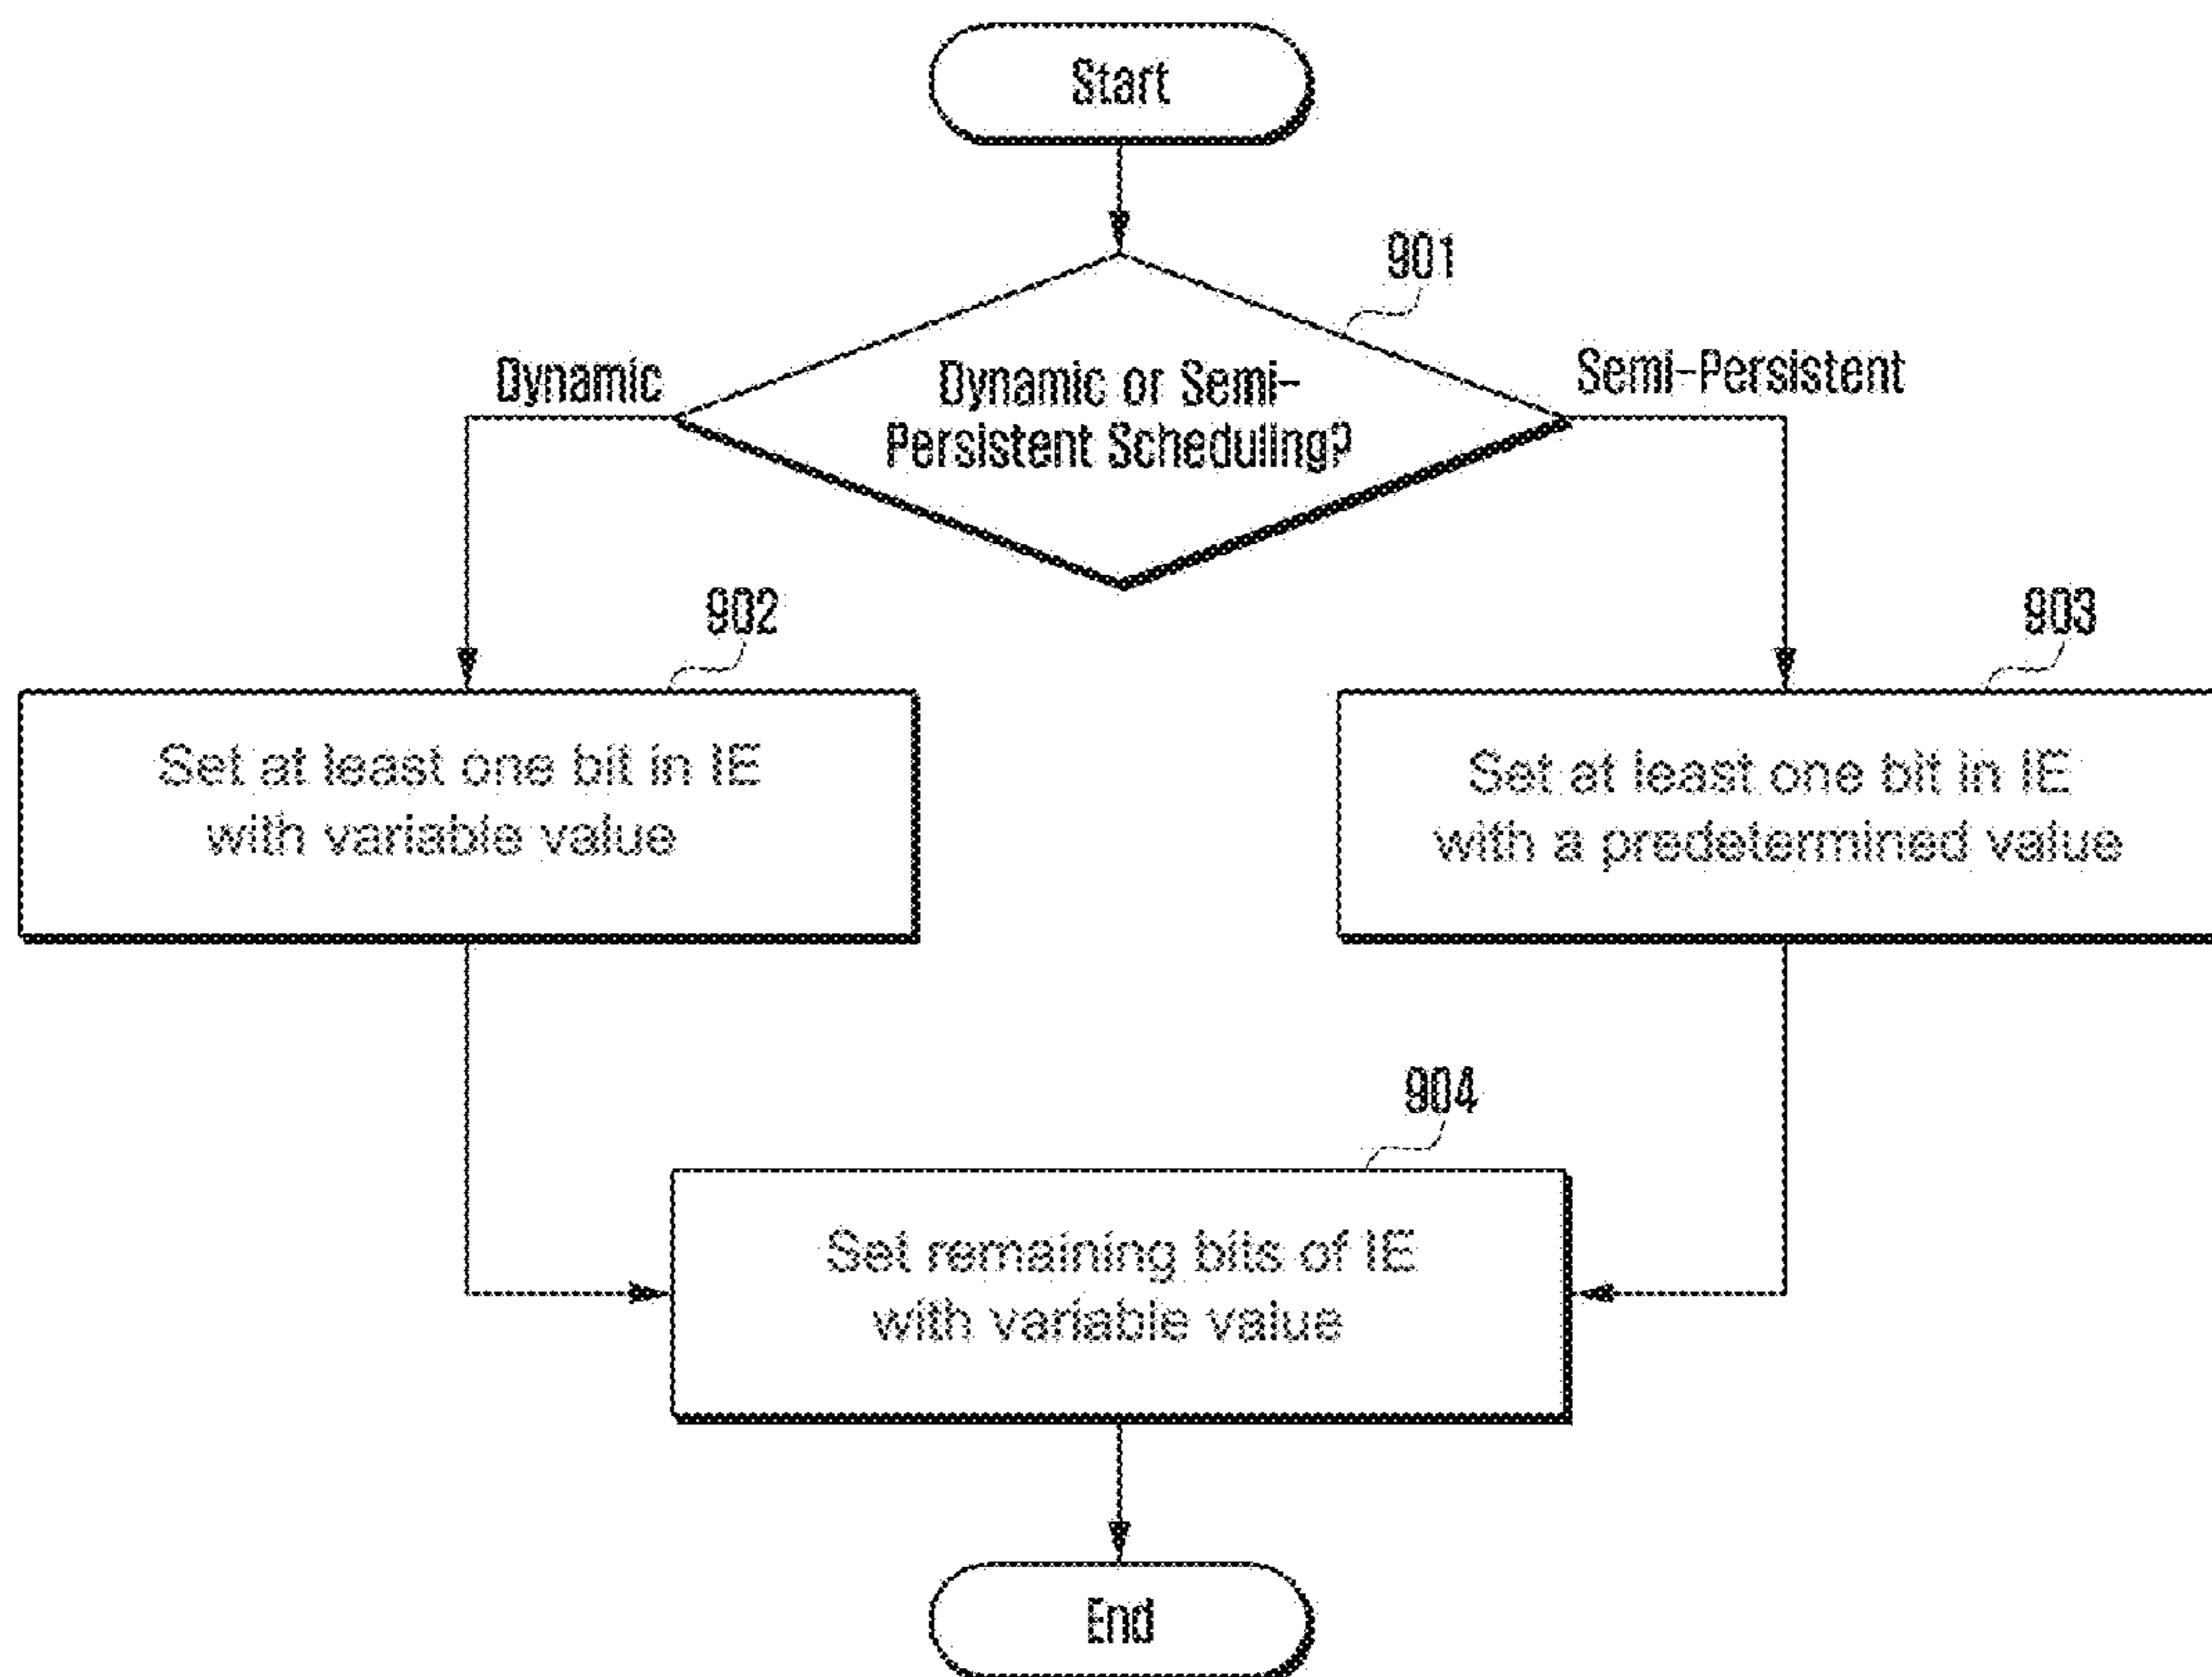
Start

901

Dynamic or Semi-Persistent Scheduling?

Dynamic

Semi-Persistent

902

Set at least one bit in IE with variable value

903

Set at least one bit in IE with a predetermined value

904

Set remaining bits of IE with variable value

End